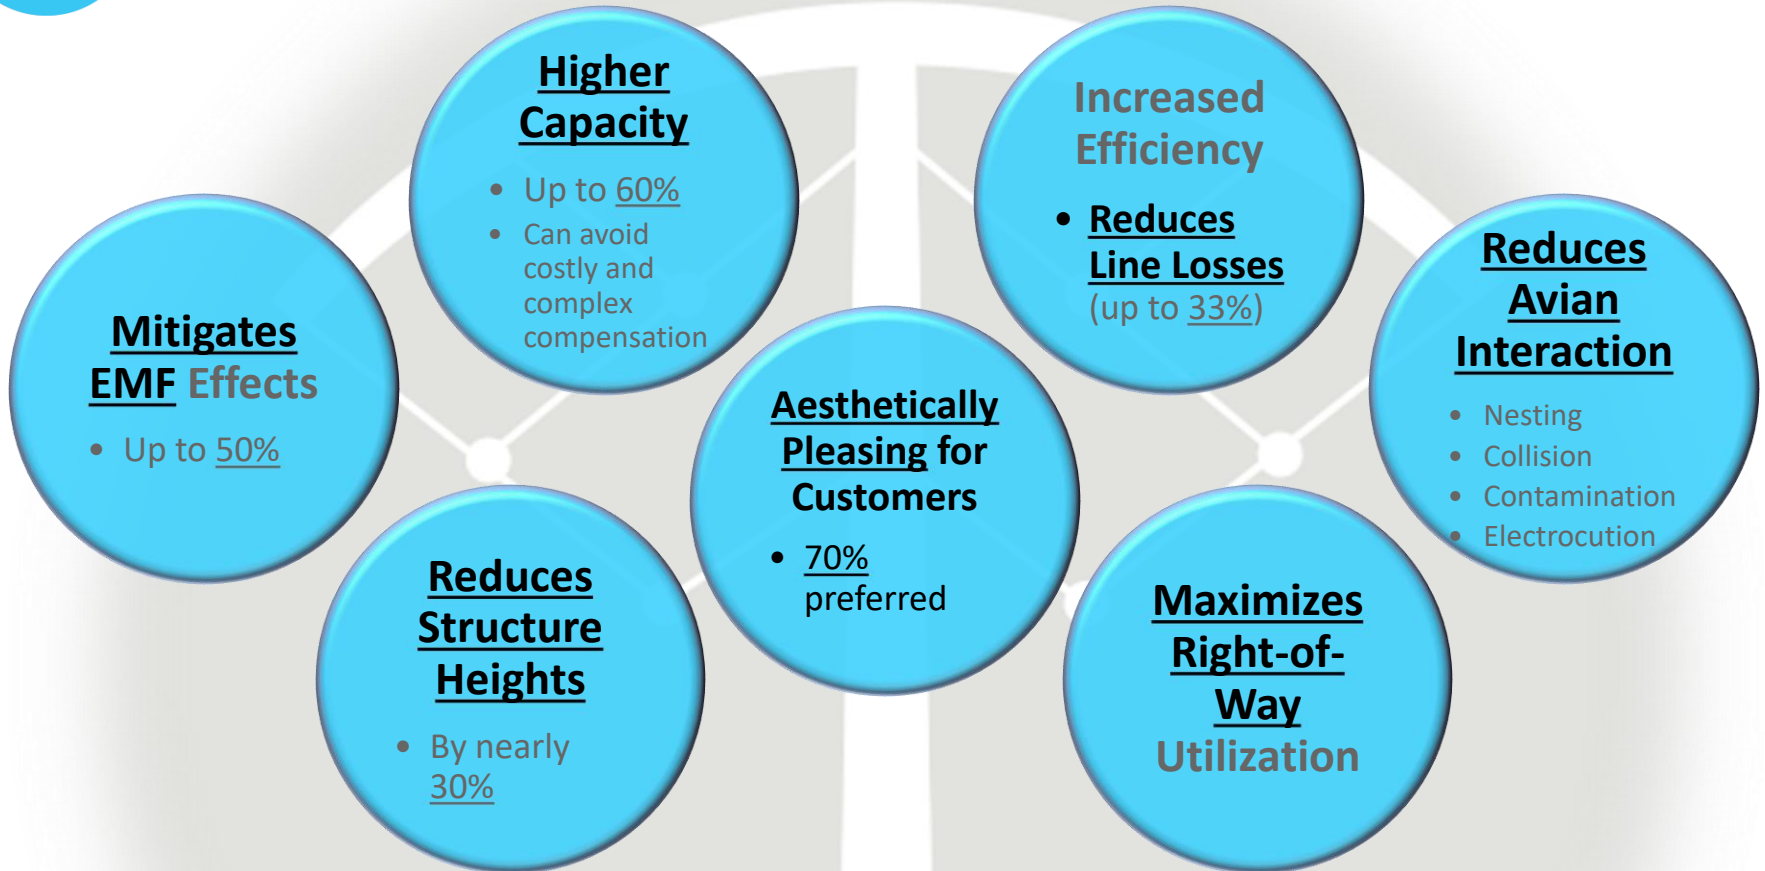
Mitigates EMF Effects

- Up to 50%

Higher Capacity

- Up to 60%
- Can avoid costly and complex compensation

Reduces Structure Heights

- By nearly 30%

Aesthetically Pleasing for Customers

- 70% preferred

Increased Efficiency

- Reduces Line Losses (up to 33%)

Maximizes Right-of-Way Utilization

Reduces Avian Interaction

- Nesting
- Collision
- Contamination
- Electrocution